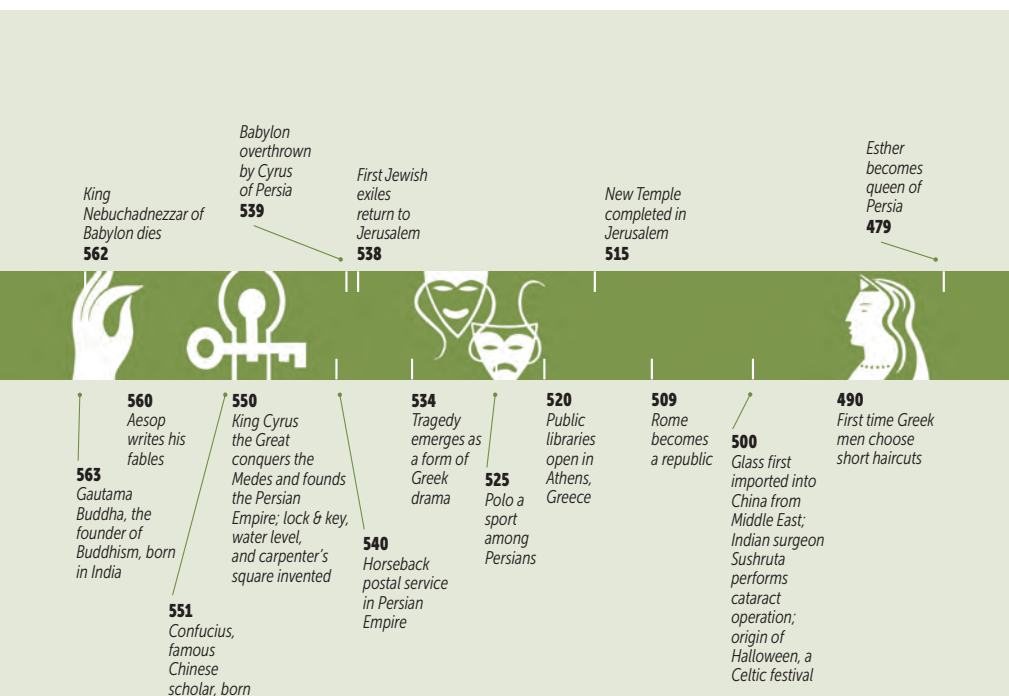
King Nebuchadnezzar of Babylon dies
562

Babylon overthrown by Cyrus of Persia
539

First Jewish exiles return to Jerusalem
538

New Temple completed in Jerusalem
515

Esther becomes queen of Persia
479

563
Gautama Buddha, the founder of Buddhism, born in India

560
Aesop writes his fables

551
Confucius, famous Chinese scholar, born

550
King Cyrus the Great conquers the Medes and founds the Persian Empire; lock & key, water level, and carpenter's square invented

540
Horseback postal service in Persian Empire

534
Tragedy emerges as a form of Greek drama

525
Polo a sport among Persians

520
Public libraries open in Athens, Greece

509
Rome becomes a republic

500
Glass first imported into China from Middle East; Indian surgeon Sushruta performs cataract operation; origin of Halloween, a Celtic festival

490
First time Greek men choose short haircuts